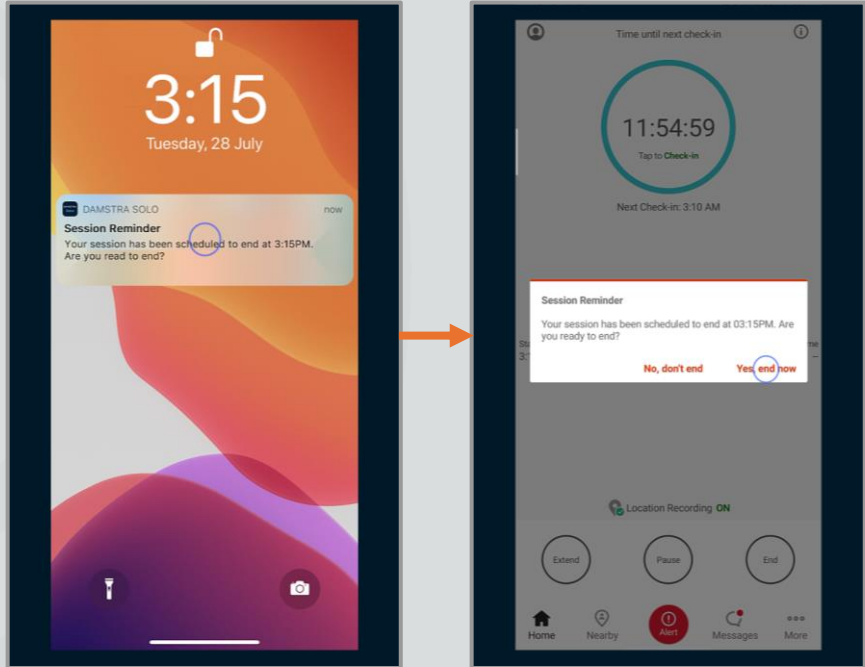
3:15
Tuesday, 28 July

DAMSTRA SOLO
now
Session Reminder
Your session has been scheduled to end at 3:15PM. Are you read to end?

Time until next check-in

11:54:59
Tap to Check-in

Next Check-in: 3:10 AM

Session Reminder
Your session has been scheduled to end at 03:15PM. Are you ready to end?

No, don't end
Yes, end now

Location Recording ON

Extend
Pause
End

Home
Nearby
Alert
Messages
More